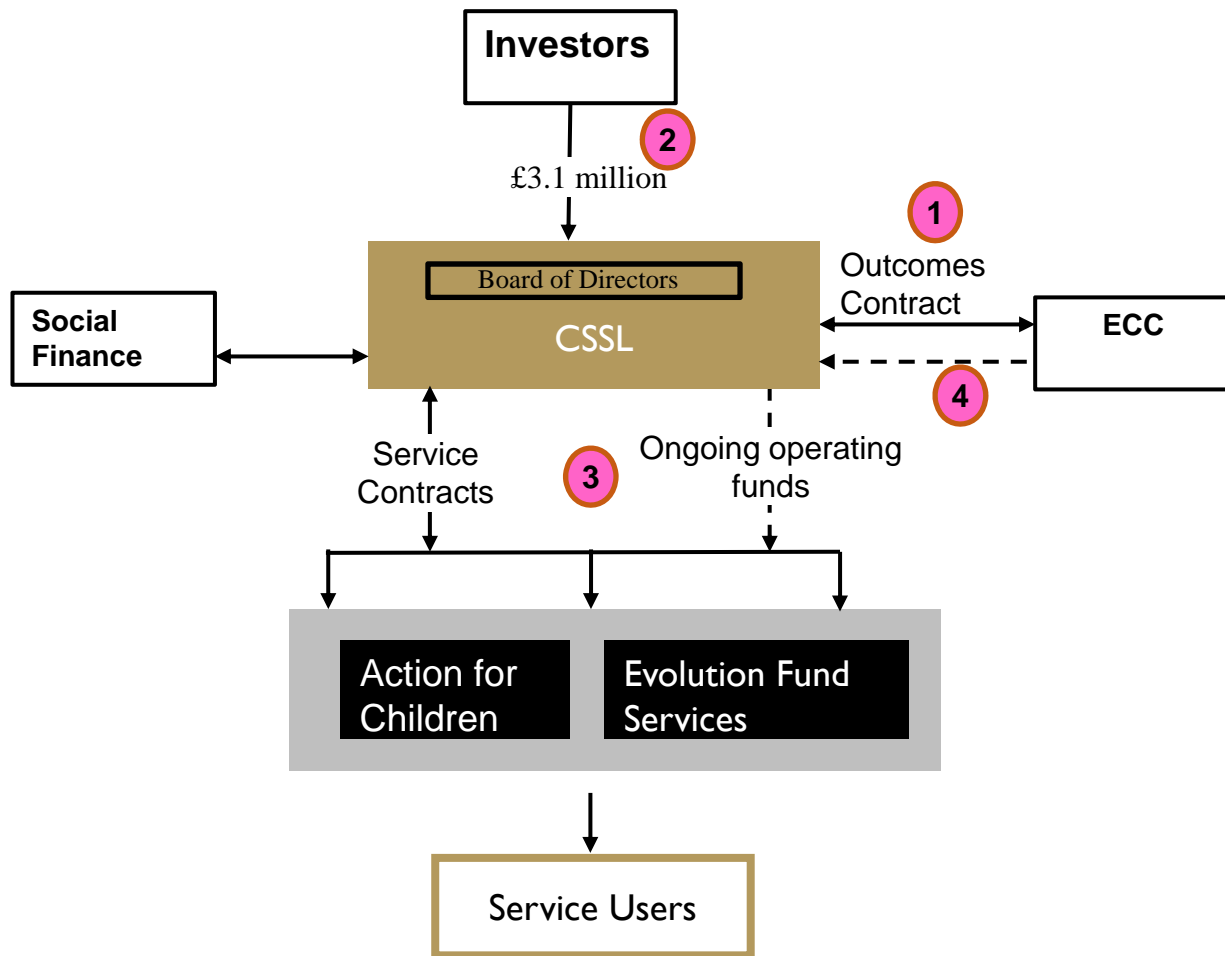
Investors

2

£3.1 million

1

Outcomes Contract

Board of Directors

CSSL

Social Finance

ECC

4

Service Contracts

3

Ongoing operating funds

Action for Children

Evolution Fund Services

Service Users